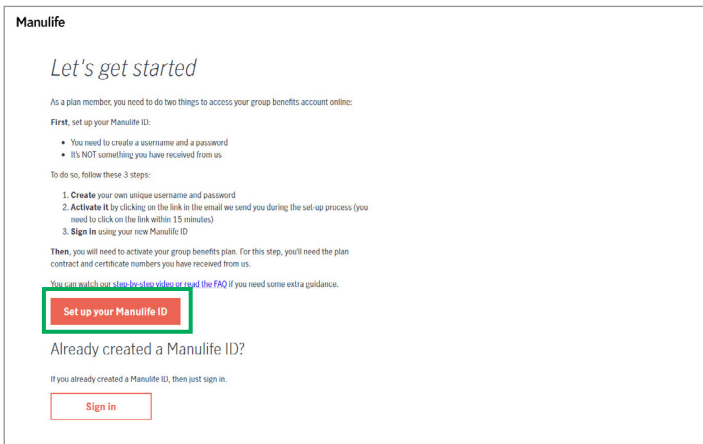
Manulife

Let's get started

As a plan member, you need to do two things to access your group benefits account online:

First, set up your Manulife ID:

- You need to create a username and a password
- It's NOT something you have received from us

To do so, follow these 3 steps:

1. Create your own unique username and password
2. Activate it by clicking on the link in the email we send you during the set-up process (you need to click on the link within 15 minutes)
3. Sign in using your new Manulife ID

Then, you will need to activate your group benefits plan. For this step, you'll need the plan contract and certificate numbers you have received from us.

You can watch our step-by-step video or read the FAQ if you need some extra guidance.

Set up your Manulife ID

Already created a Manulife ID?

If you already created a Manulife ID, then just sign in.

Sign in